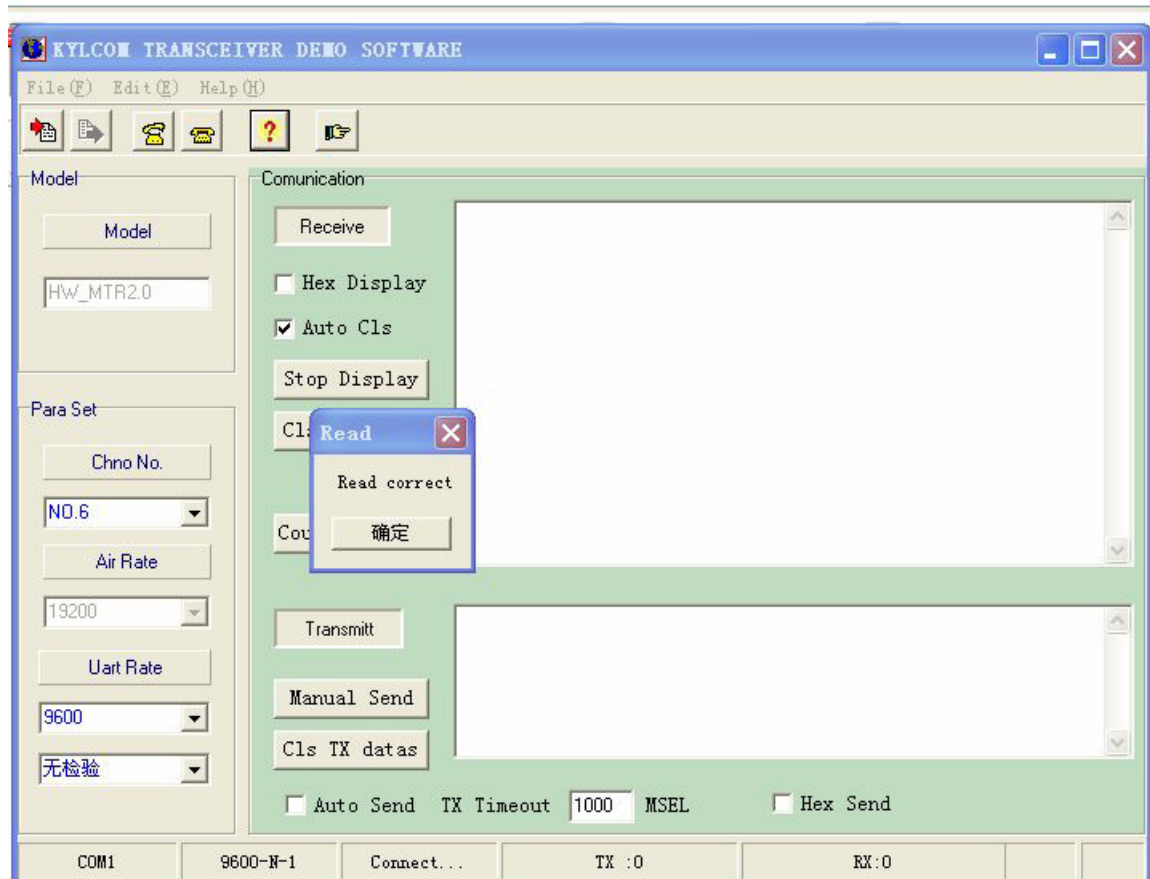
KYLCOM TRANSCEIVER DEMO SOFTWARE

File(F) Edit(E) Help(H)

Model

Model

HW_MTR2.0

Para Set

Chno No.

NO.6

Air Rate

19200

Uart Rate

9600

无检验

Comunication

Receive

Hex Display

Auto Cls

Stop Display

Cl

Cou

Read

Read correct

确定

Transmitt

Manual Send

Cls TX datas

Auto Send TX Timeout 1000 MSEL

Hex Send

COM1 | 9600-N-1 | Connect... | TX :0 | RX:0